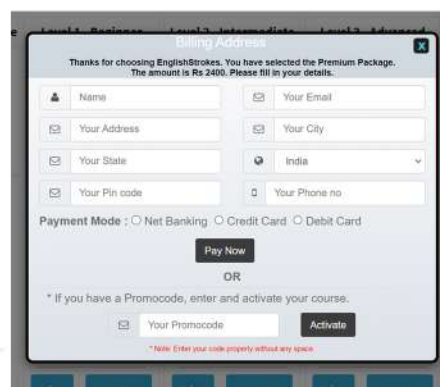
e Level 1 Beginner Level 2 Intermediate Level 3 Advanced

Billing Address

X

Thanks for choosing EnglishStrokes. You have selected the Premium Package. The amount is Rs 2400. Please fill in your details.

Name

Your Email

Your Address

Your City

Your State

India

Your Pin code

Your Phone no

Payment Mode : ○ Net Banking ○ Credit Card ○ Debit Card

Pay Now

OR

* If you have a Promocode, enter and activate your course.

Your Promocode

Activate

* Note: Enter your code properly without any space